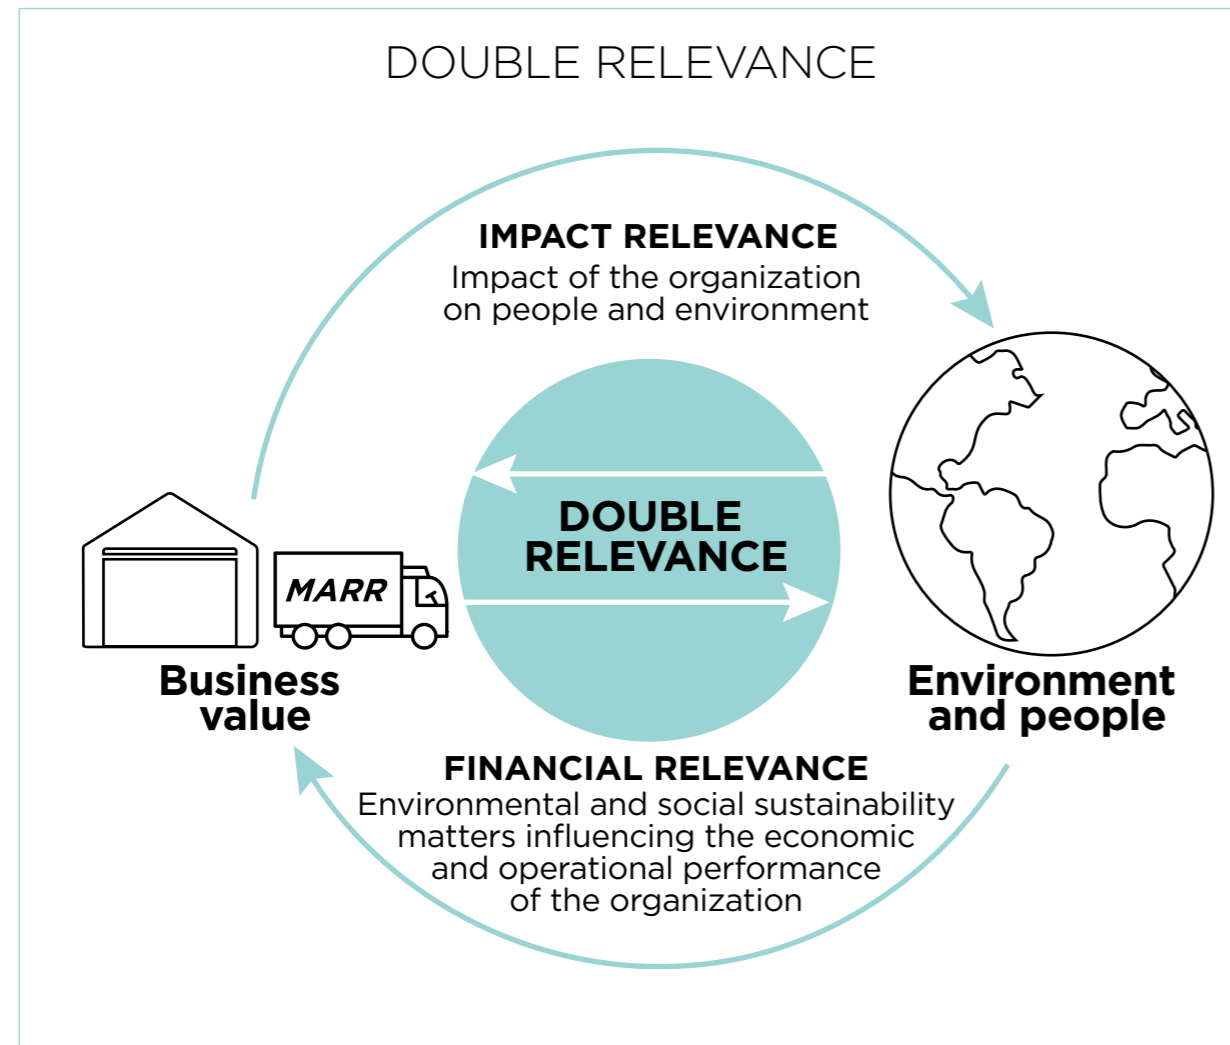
DOUBLE RELEVANCE

IMPACT RELEVANCE
Impact of the organization on people and environment

DOUBLE RELEVANCE

MARR

Business value

Environment and people

FINANCIAL RELEVANCE
Environmental and social sustainability matters influencing the economic and operational performance of the organization